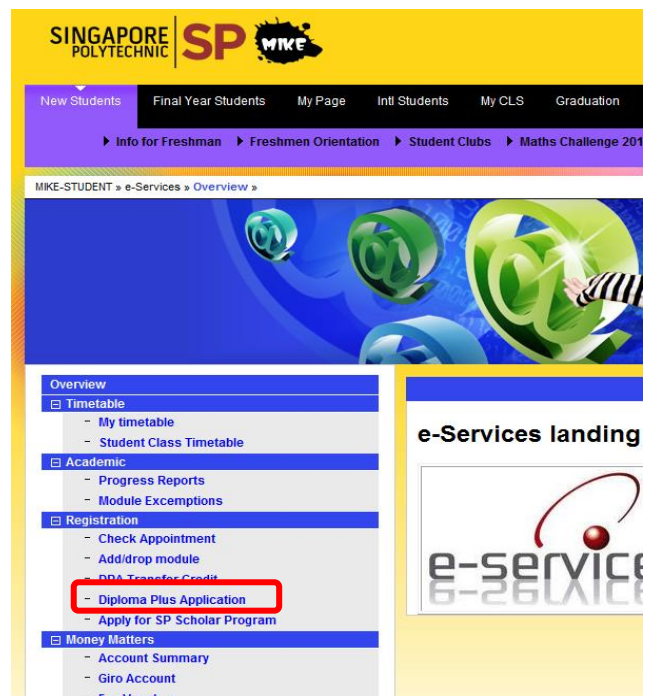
SINGAPORE POLYTECHNIC SP MIKE

New Students | Final Year Students | My Page | Intl Students | My CLS | Graduation

Info for Freshman | Freshmen Orientation | Student Clubs | Maths Challenge 201

MIKE-STUDENT » e-Services » Overview »

Overview
Timetable
- My timetable
- Student Class Timetable
Academic
- Progress Reports
- Module Exceptions
Registration
- Check Appointment
- Add/drop module
- DPA Transfer Credit
- Diploma Plus Application
- Apply for SP Scholar Program
Money Matters
- Account Summary
- Giro Account
- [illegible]

e-Services landing

e-service